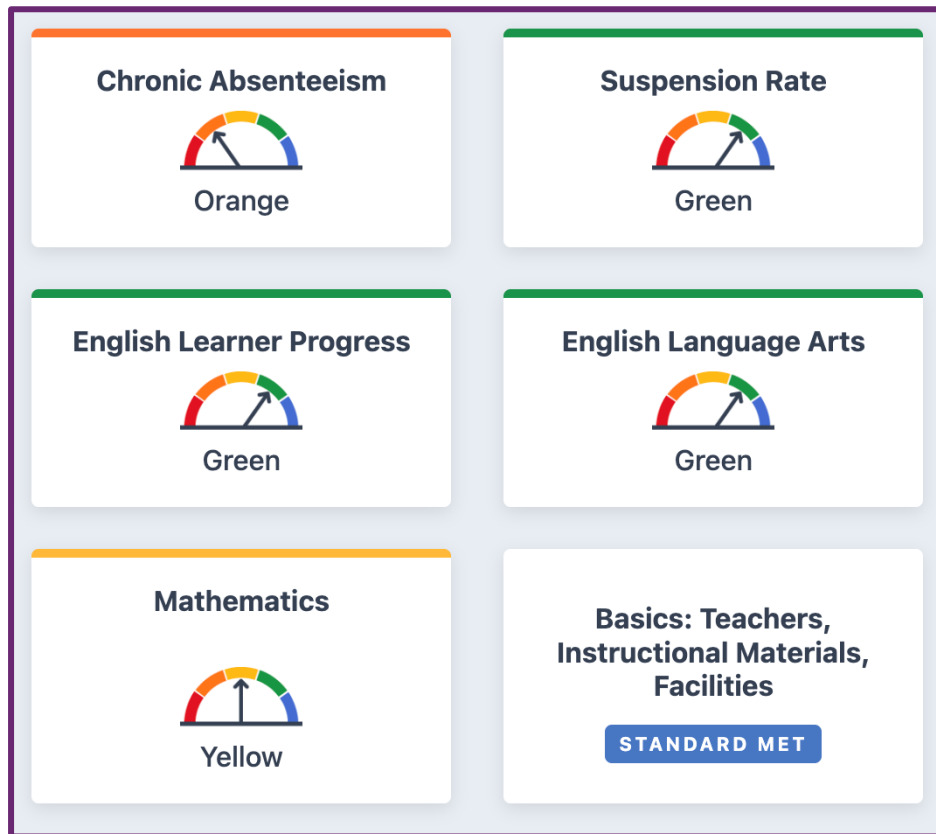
Chronic Absenteeism

Orange

Suspension Rate

Green

English Learner Progress

Green

English Language Arts

Green

Mathematics

Yellow

Basics: Teachers, Instructional Materials, Facilities

STANDARD MET